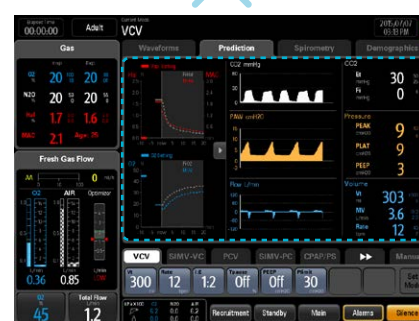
Elapsed Time
00:00:00
Adult
Current Mode
VCV
2015/07/07
03:03 PM

Gas
Insp
Exp
O2 %
20
20
N2O %
20
20
Des %
1.7
1.6
MAC
2.1
Age: 25

Fresh Gas Flow
O2
AIR
Optimizer
0.36
0.85
L/min
45
Total Flow
1.2

Waveforms
Prediction
Spirometry
Demographics

CO2 mmHg
PAW cmH2O
Flow L/min

CO2
Et
30
Fi
0
Pressure
PEAK
9
PLAT
9
PEEP
3
Volume
Vt
303
MV
3.6
Rate
12

VCV
SIMV-VC
PCV
SIMV-PC
CPAP/PS
▶▶
Manual
300
12
1:2
Off
Off
30
Recruitment
Standby
Main
Alarms
Silence